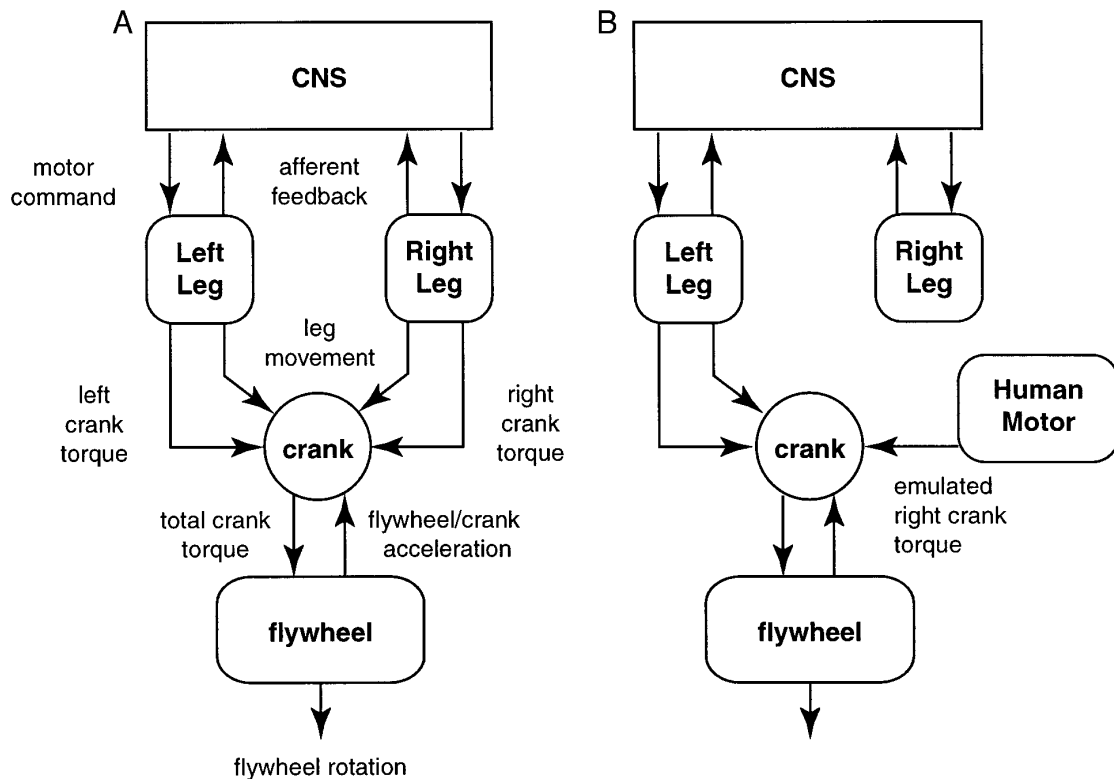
A

CNS

motor command

afferent feedback

Left Leg

Right Leg

leg movement

left crank torque

right crank torque

crank

total crank torque

flywheel/crank acceleration

flywheel

flywheel rotation

B

CNS

Left Leg

Right Leg

Human Motor

crank

emulated right crank torque

flywheel